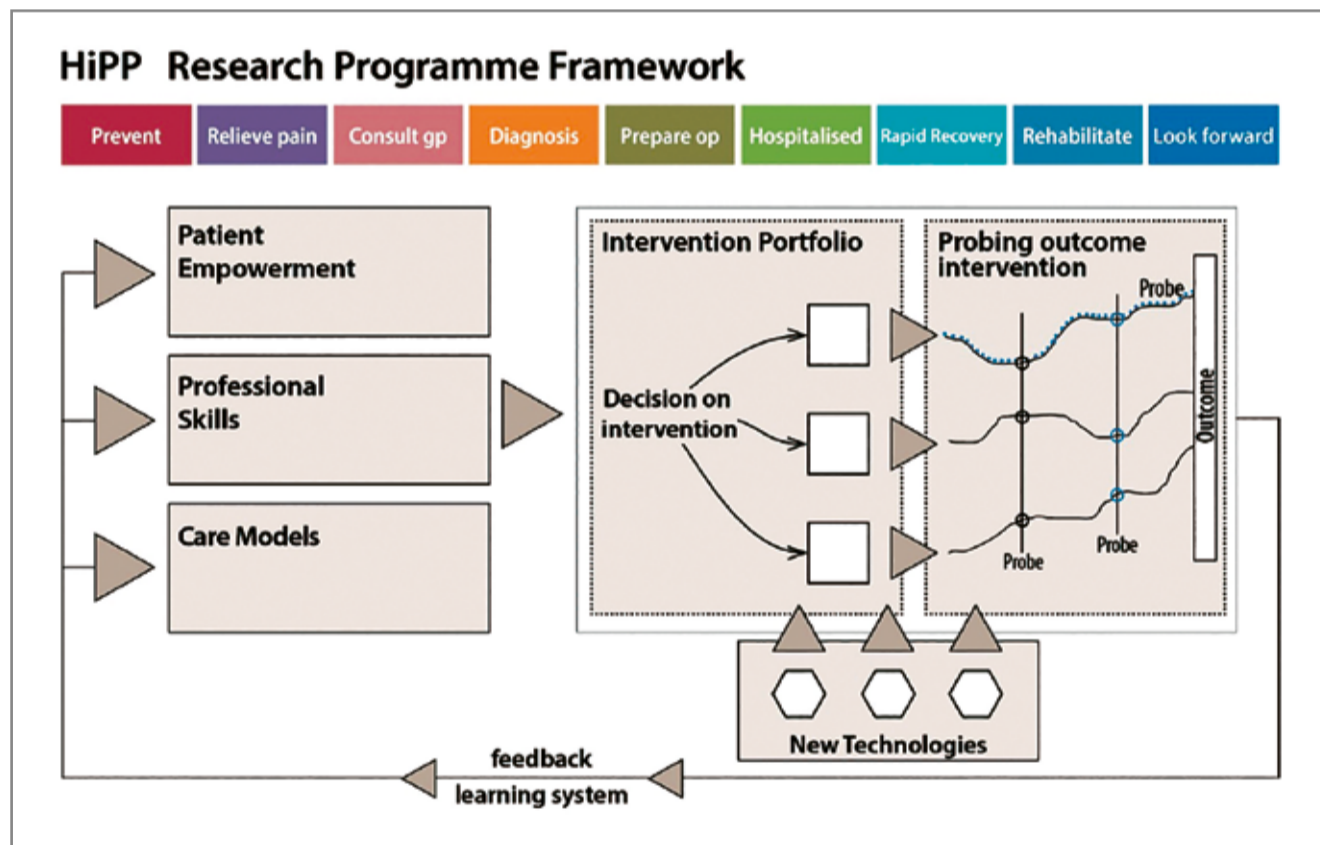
HiPP Research Programme Framework

Prevent
Relieve pain
Consult gp
Diagnosis
Prepare op
Hospitalised
Rapid Recovery
Rehabilitate
Look forward

Patient Empowerment

Professional Skills

Care Models

Intervention Portfolio

Decision on intervention

Probing outcome intervention

Probe

Probe

Probe

Outcome

New Technologies

feedback
learning system